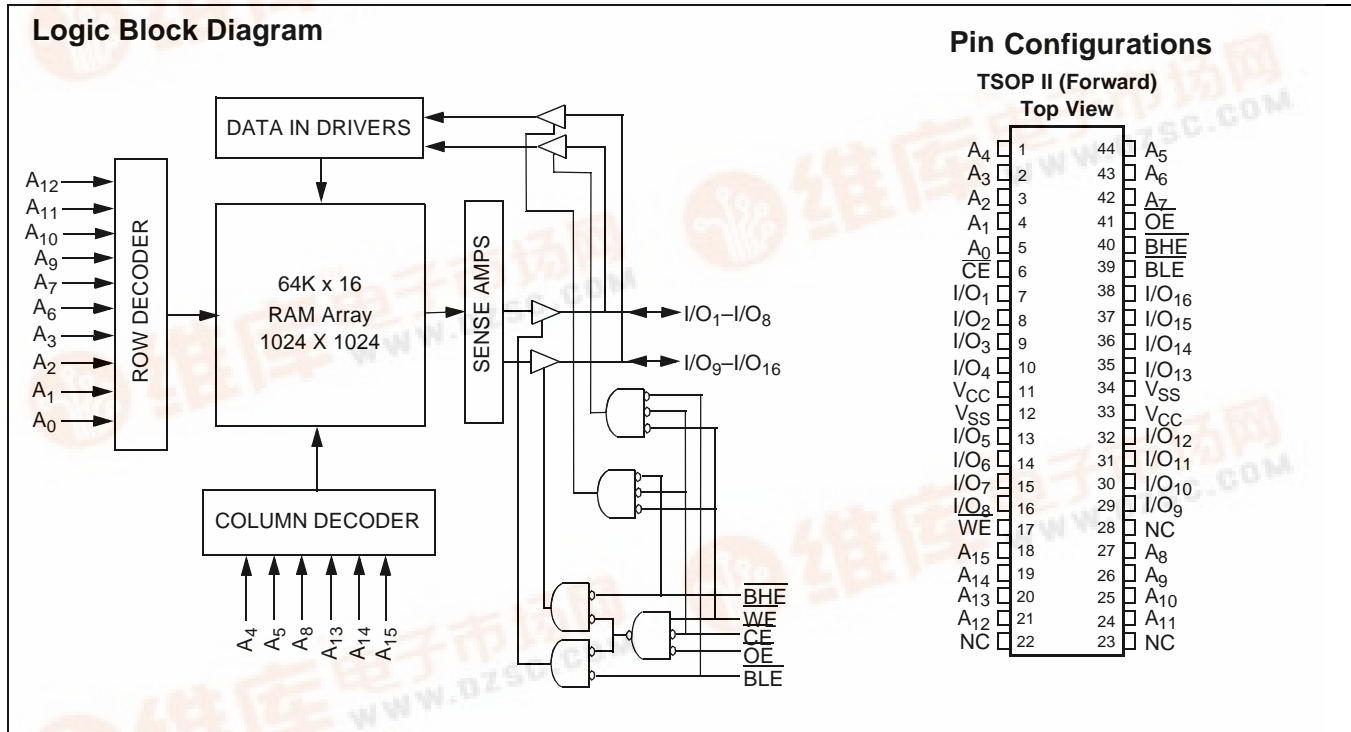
Logic Block Diagram

DATA IN DRIVERS

$A_{12}$
$A_{11}$
$A_{10}$
$A_9$
$A_7$
$A_6$
$A_3$
$A_2$
$A_1$
$A_0$

ROW DECODER

64K x 16
RAM Array
1024 X 1024

SENSE AMPS

$I/O_1–I/O_8$
$I/O_9–I/O_{16}$

COLUMN DECODER

$A_4$ $A_5$ $A_8$ $A_{13}$ $A_{14}$ $A_{15}$

$\overline{BHE}$
$\overline{WE}$
$\overline{CE}$
$\overline{OE}$
$\overline{BLE}$

Pin Configurations

TSOP II (Forward)
Top View

| | | | |
|---|---|---|---|
| $A_4$ | 1 | 44 | $A_5$ |
| $A_3$ | 2 | 43 | $A_6$ |
| $A_2$ | 3 | 42 | $A_7$ |
| $A_1$ | 4 | 41 | $\overline{OE}$ |
| $A_0$ | 5 | 40 | $\overline{BHE}$ |
| $\overline{CE}$ | 6 | 39 | $\overline{BLE}$ |
| $I/O_1$ | 7 | 38 | $I/O_{16}$ |
| $I/O_2$ | 8 | 37 | $I/O_{15}$ |
| $I/O_3$ | 9 | 36 | $I/O_{14}$ |
| $I/O_4$ | 10 | 35 | $I/O_{13}$ |
| $V_{CC}$ | 11 | 34 | $V_{SS}$ |
| $V_{SS}$ | 12 | 33 | $V_{CC}$ |
| $I/O_5$ | 13 | 32 | $I/O_{12}$ |
| $I/O_6$ | 14 | 31 | $I/O_{11}$ |
| $I/O_7$ | 15 | 30 | $I/O_{10}$ |
| $I/O_8$ | 16 | 29 | $I/O_9$ |
| $\overline{WE}$ | 17 | 28 | NC |
| $A_{15}$ | 18 | 27 | $A_8$ |
| $A_{14}$ | 19 | 26 | $A_9$ |
| $A_{13}$ | 20 | 25 | $A_{10}$ |
| $A_{12}$ | 21 | 24 | $A_{11}$ |
| NC | 22 | 23 | NC |